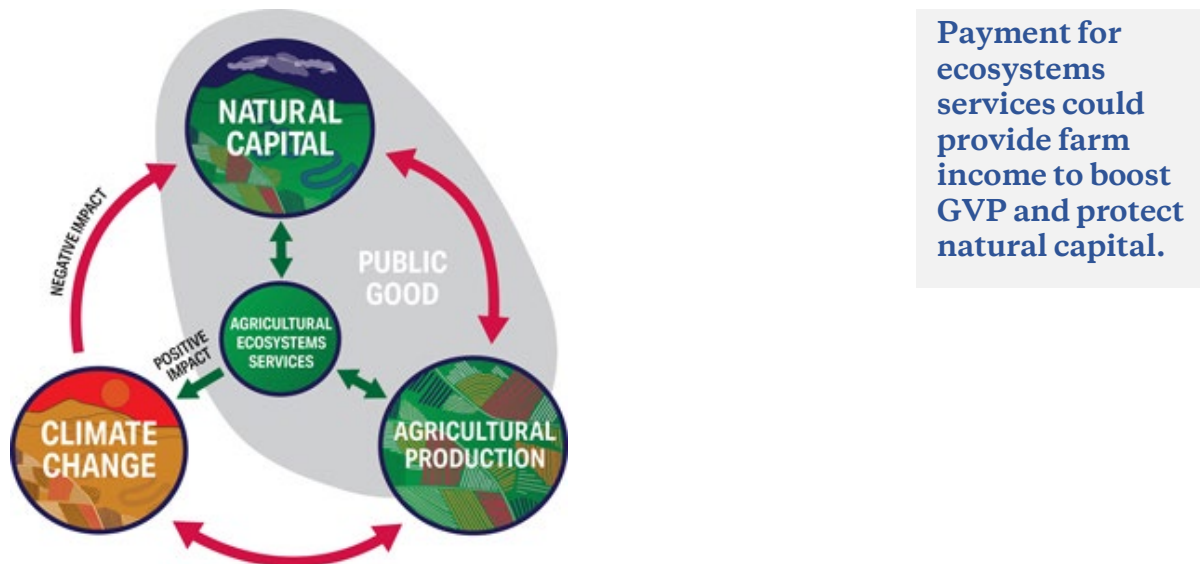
NATURAL CAPITAL

NEGATIVE IMPACT

PUBLIC GOOD

AGRICULTURAL ECOSYSTEMS SERVICES

POSITIVE IMPACT

CLIMATE CHANGE

AGRICULTURAL PRODUCTION

Payment for ecosystems services could provide farm income to boost GVP and protect natural capital.